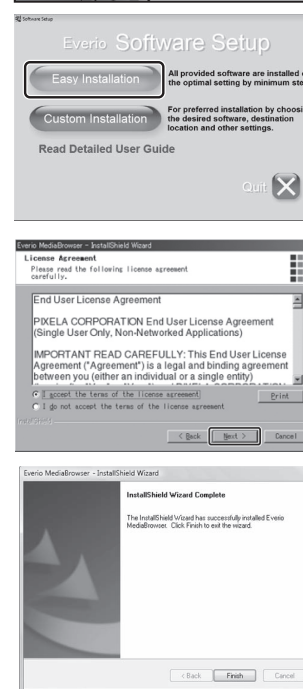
Software Setup

Everio Software Setup

Easy Installation

All provided software are installed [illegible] the optimal setting by minimum ste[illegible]

Custom Installation

For preferred installation by choosi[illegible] the desired software, destination location and other settings.

Read Detailed User Guide

Quit

Everio MediaBrowser - InstallShield Wizard

License Agreement

Please read the following license agreement carefully.

End User License Agreement

PIXELA CORPORATION End User License Agreement (Single User Only, Non-Networked Applications)

IMPORTANT READ CAREFULLY: This End User License Agreement ("Agreement") is a legal and binding agreement between you (either an individual or a single entity) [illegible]

I accept the terms of the license agreement

I do not accept the terms of the license agreement

Print

InstallShield

< Back

Next >

Cancel

Everio MediaBrowser - InstallShield Wizard

InstallShield Wizard Complete

The InstallShield Wizard has successfully installed Everio MediaBrowser. Click Finish to exit the wizard.

< Back

Finish

Cancel